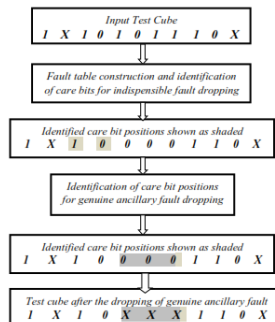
Input Test Cube
1 X 1 0 1 0 1 1 1 0 X

Fault table construction and identification of care bits for indispensible fault dropping

Identified care bit positions shown as shaded
1 X 1 0 0 0 0 0 1 1 0 X

Identification of care bit positions for genuine ancillary fault dropping

Identified care bit positions shown as shaded
1 X 1 0 0 0 0 0 1 1 0 X

Test cube after the dropping of genuine ancillary fault
1 X 1 0 X X X 1 1 0 X